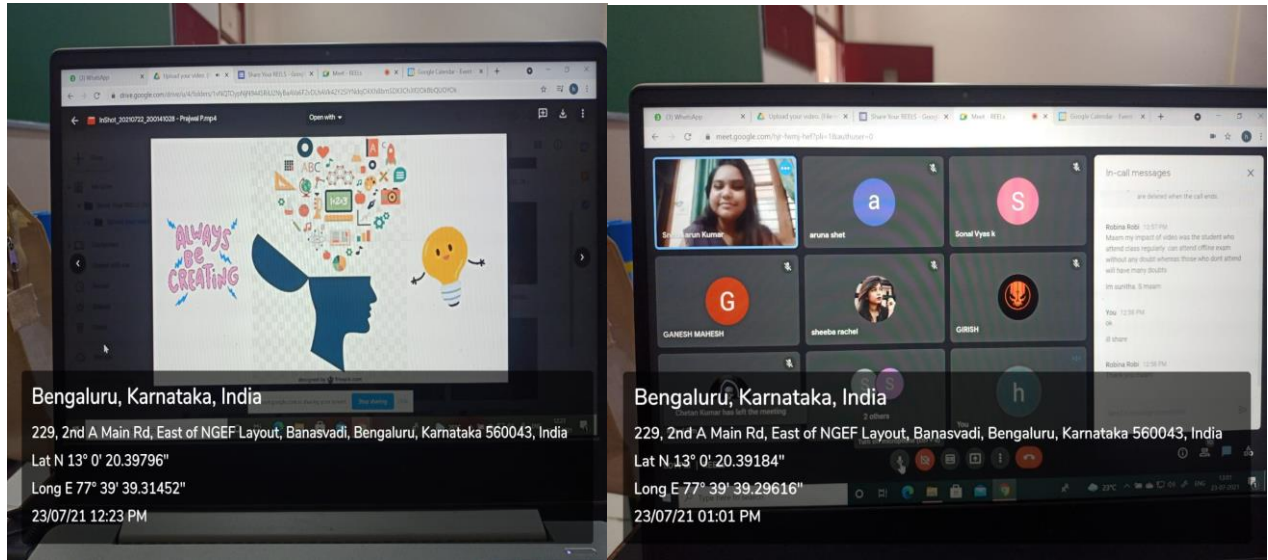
(3) WhatsApp | Upload your video | Share Your REELS | Meet - REELs | Google Calendar

drive.google.com/drive/u/4/folders/

InShot_20210722_200141028 - Prajwal P.mp4

Open with

ALWAYS BE CREATING

ABC

Stop sharing

Bengaluru, Karnataka, India

229, 2nd A Main Rd, East of NGEF Layout, Banasvadi, Bengaluru, Karnataka 560043, India

Lat N 13° 0' 20.39796"

Long E 77° 39' 39.31452"

23/07/21 12:23 PM

(3) WhatsApp | Upload your video | Share Your REELS | Meet - REELs | Google Calendar - Event

meet.google.com/hjr-fwmj-hef?pli=1&authuser=0

In-call messages

are deleted when the call ends

Robina Robi 12:57 PM
Maam my impact of video was the student who attend class regularly can attend offline exam without any doubt whereas those who dont attend will have many doubts

Im sunitha. S maam

You 12:58 PM
ok

ill share

Robina Robi 12:58 PM

Srinidhi arun Kumar

aruna shet

Sonal Vyas k

GANESH MAHESH

sheeba rachel

GIRISH

Chetan Kumar has left the meeting

2 others

You

Bengaluru, Karnataka, India

229, 2nd A Main Rd, East of NGEF Layout, Banasvadi, Bengaluru, Karnataka 560043, India

Lat N 13° 0' 20.39184"

Long E 77° 39' 39.29616"

23/07/21 01:01 PM

23°C ENG 13:01 23-07-2021